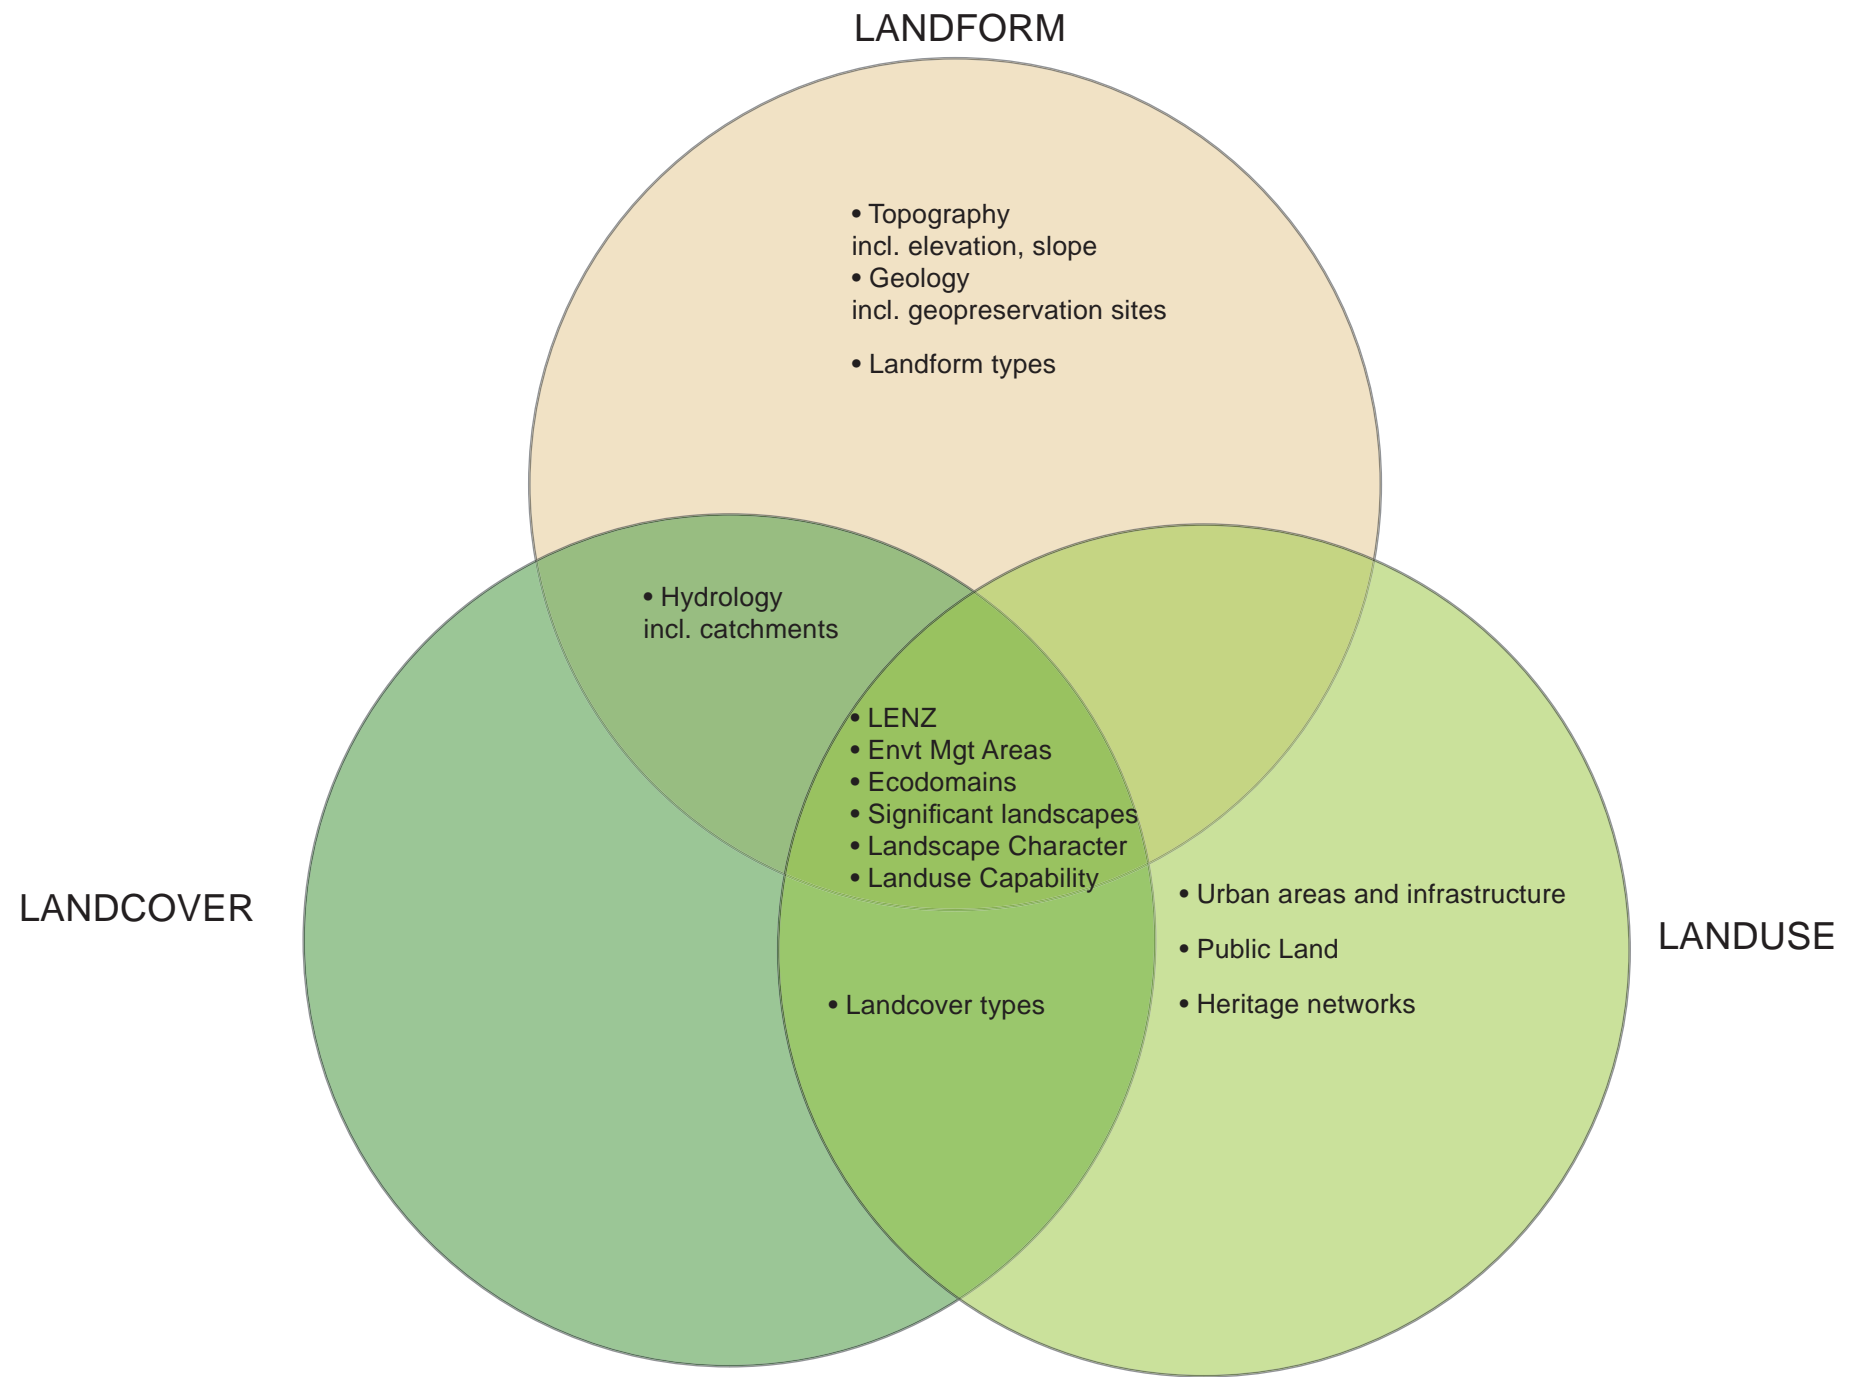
LANDFORM

• Topography
incl. elevation, slope
• Geology
incl. geopreservation sites

• Landform types

• Hydrology
incl. catchments

• LENZ
• Envt Mgt Areas
• Ecodomains
• Significant landscapes
• Landscape Character
• Landuse Capability

LANDCOVER

• Urban areas and infrastructure

• Public Land

• Heritage networks

LANDUSE

• Landcover types